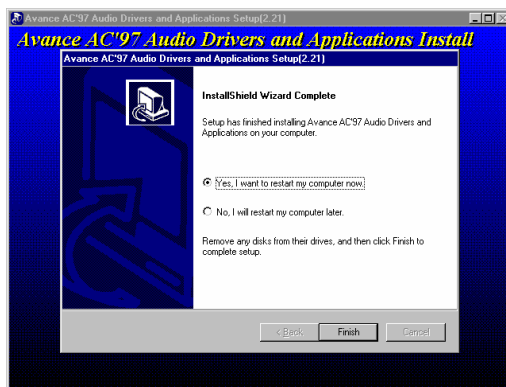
Avance AC'97 Audio Drivers and Applications Setup(2.21)

Avance AC"97 Audio Drivers and Applications Install

Avance AC'97 Audio Drivers and Applications Setup(2.21)

InstallShield Wizard Complete

Setup has finished installing Avance AC'97 Audio Drivers and Applications on your computer.

Yes, I want to restart my computer now.

No, I will restart my computer later.

Remove any disks from their drives, and then click Finish to complete setup.

< Back

Finish

Cancel